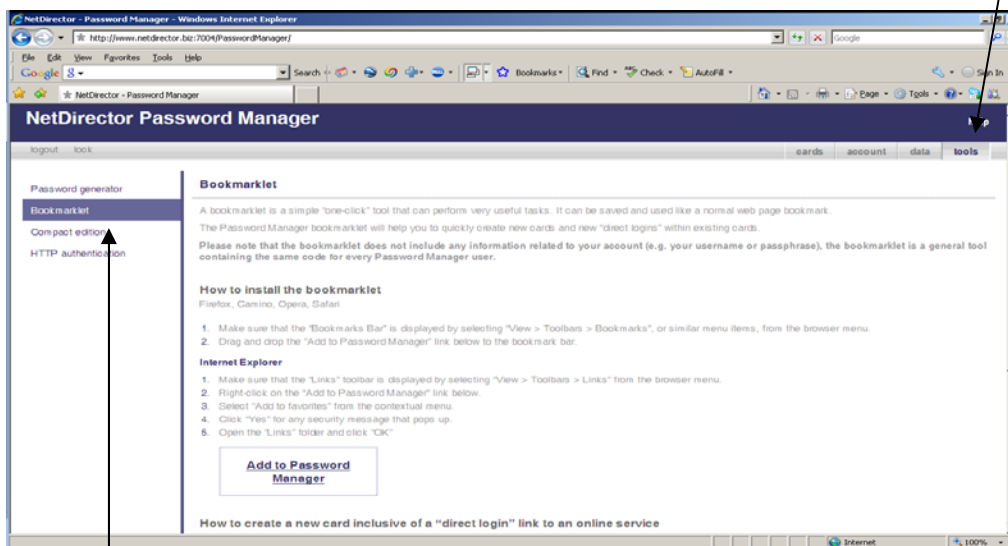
NetDirector - Password Manager - Windows Internet Explorer

http://www.netdirector.biz:7004/PasswordManager/

Google

File Edit View Favorites Tools Help

Google 8 ▾ Search ▾ Bookmarks ▾ Find ▾ Check ▾ AutoFill ▾ Sign In

NetDirector - Password Manager

Page ▾ Tools ▾

NetDirector Password Manager

Help

logout lock

cards account data tools

Password generator

Bookmarklet

Compact edition

HTTP authentication

Bookmarklet

A bookmarklet is a simple "one-click" tool that can perform very useful tasks. It can be saved and used like a normal web page bookmark.

The Password Manager bookmarklet will help you to quickly create new cards and new "direct logins" within existing cards.

Please note that the bookmarklet does not include any information related to your account (e.g. your username or passphrase), the bookmarklet is a general tool containing the same code for every Password Manager user.

How to install the bookmarklet

Firefox, Camino, Opera, Safari

1. Make sure that the "Bookmarks Bar" is displayed by selecting "View > Toolbars > Bookmarks", or similar menu items, from the browser menu.
2. Drag and drop the "Add to Password Manager" link below to the bookmark bar.

Internet Explorer

1. Make sure that the "Links" toolbar is displayed by selecting "View > Toolbars > Links" from the browser menu.
2. Right-click on the "Add to Password Manager" link below.
3. Select "Add to favorites" from the contextual menu.
4. Click "Yes" for any security message that pops up.
5. Open the "Links" folder and click "OK"

Add to Password Manager

How to create a new card inclusive of a "direct login" link to an online service

Internet

100%